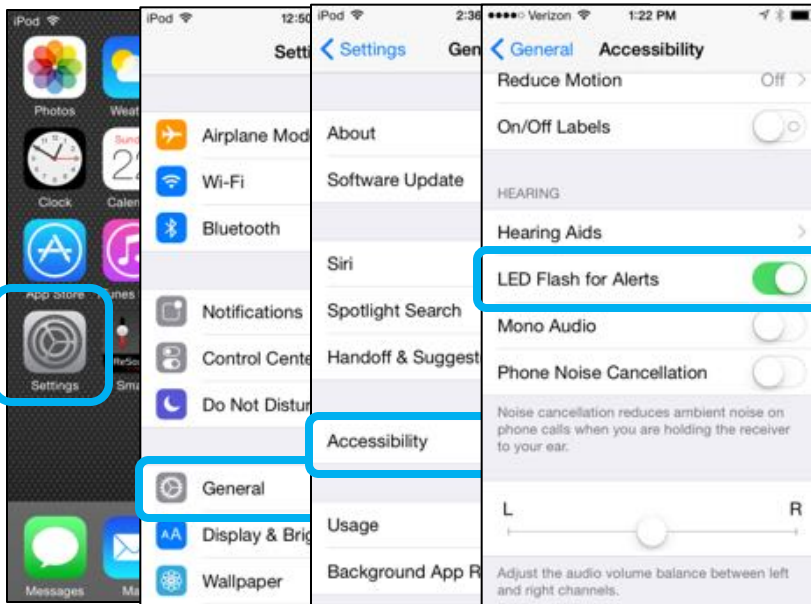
iPod

Photos
Weat
Sunday 22
Clock
Calen
App Store
unes
Settings
Sm
Messages
Ma

iPod
12:50
Setti

Airplane Mod
Wi-Fi
Bluetooth
Notifications
Control Cente
Do Not Distur
General
Display & Brig
Wallpaper

iPod
2:36
Settings
Gen

About
Software Update
Siri
Spotlight Search
Handoff & Suggest
Accessibility
Usage
Background App R

●●●●○ Verizon
1:22 PM
General
Accessibility

Reduce Motion
Off
On/Off Labels
HEARING
Hearing Aids
LED Flash for Alerts
Mono Audio
Phone Noise Cancellation
Noise cancellation reduces ambient noise on phone calls when you are holding the receiver to your ear.
L
R
Adjust the audio volume balance between left and right channels.